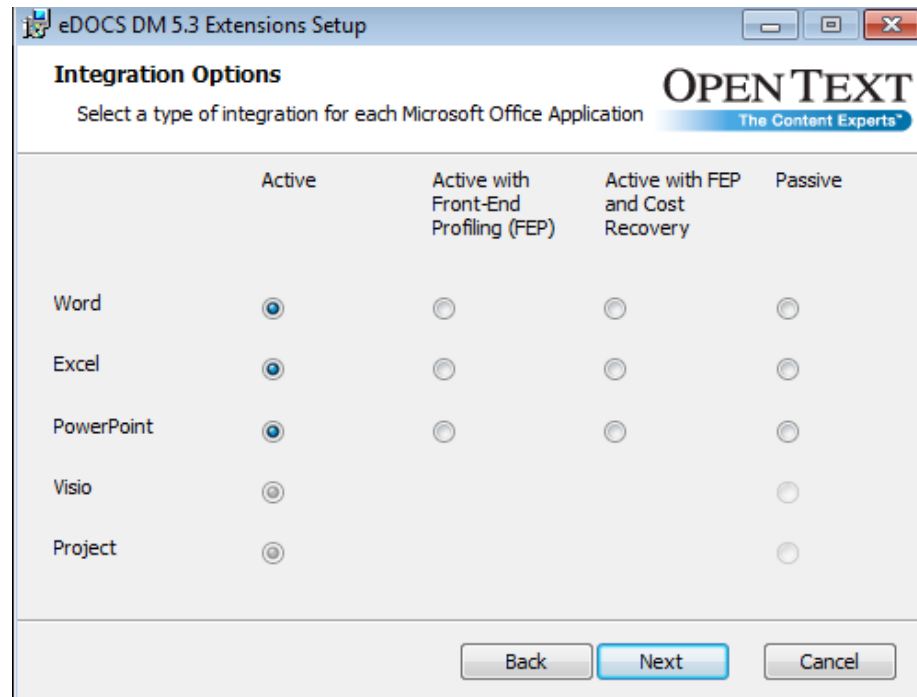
eDOCS DM 5.3 Extensions Setup

Integration Options

Select a type of integration for each Microsoft Office Application

OPEN TEXT
The Content Experts™

| | Active | Active with Front-End Profiling (FEP) | Active with FEP and Cost Recovery | Passive |
|---|---|---|---|---|
| Word | | | | |
| Excel | | | | |
| PowerPoint | | | | |
| Visio | | | | |
| Project | | | | |

Back Next Cancel